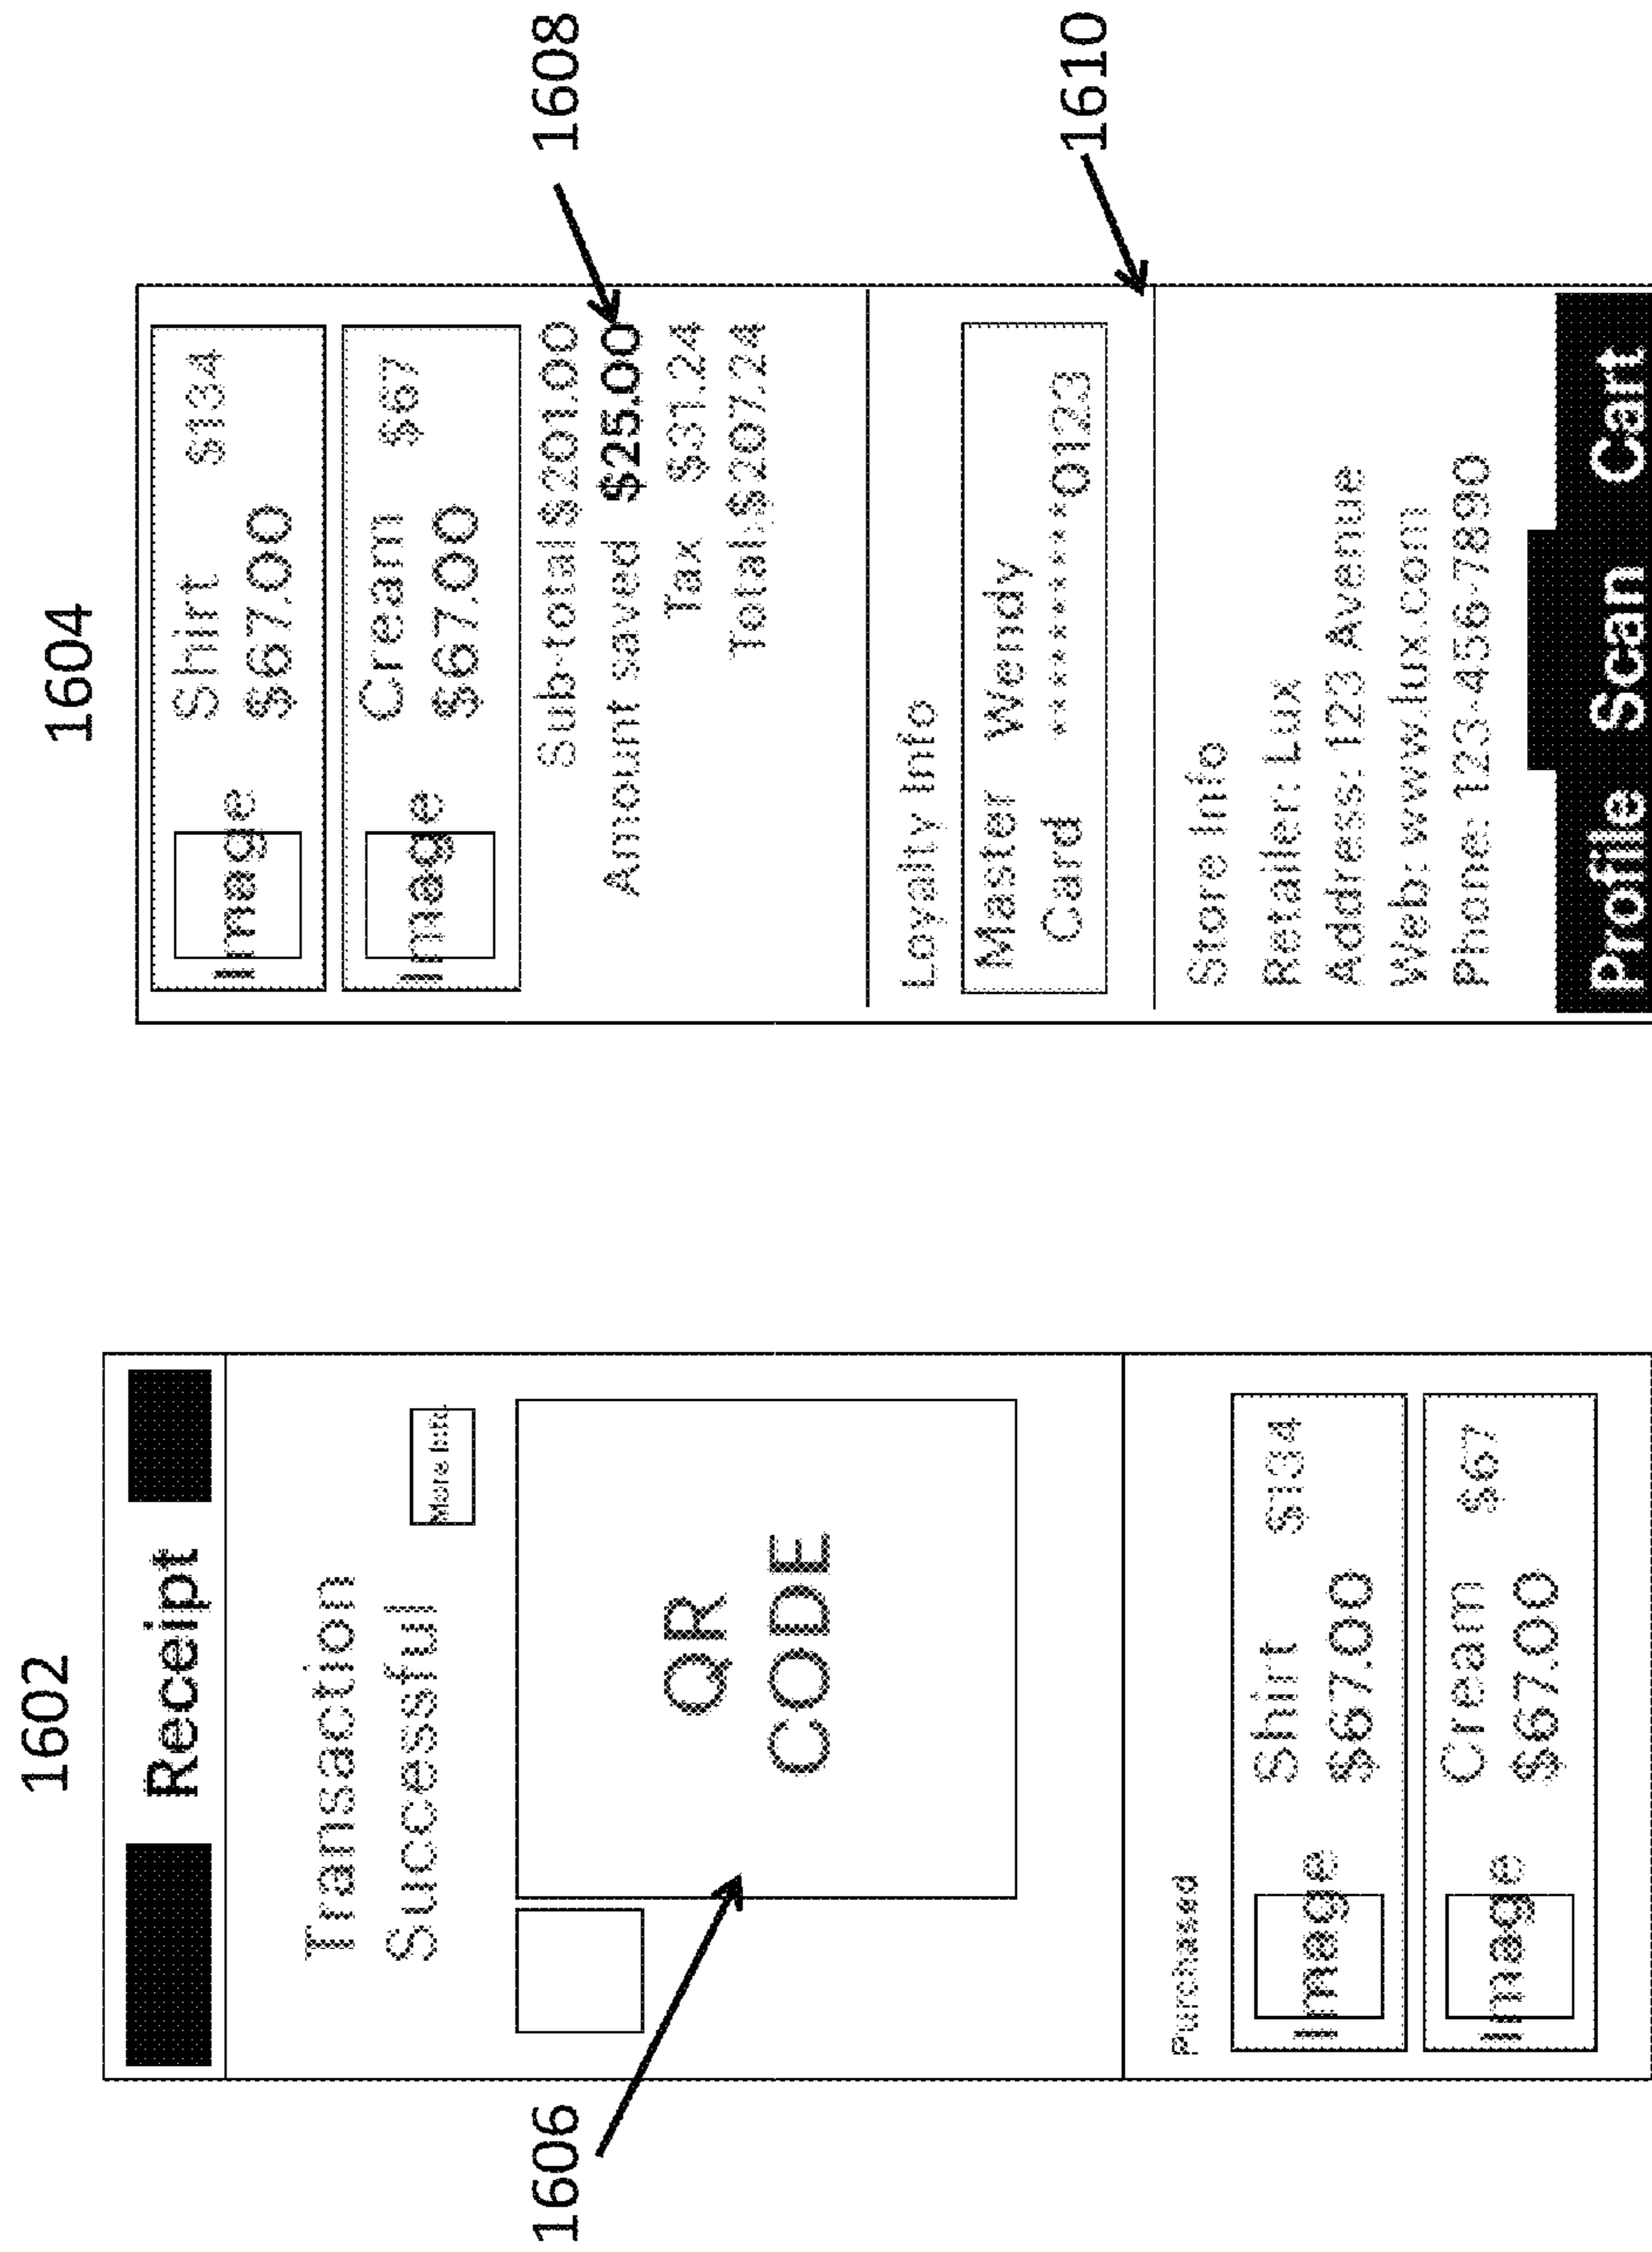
1602

Receipt

Transaction Successful

More Info

QR CODE

1606

Purchased

Image Shirt $134 $67.00

Image Cream $67 $67.00

1604

Image Shirt $134 $67.00

Image Cream $67 $67.00

Sub-total $201.00
Amount saved $25.00
Tax $31.24
Total $207.24

1608

Loyalty Info

Master Card Wendy ********0123

1610

Store Info
Retailer: Lux
Address: 123 Avenue
Web: www.lux.com
Phone: 123-456-7890

Profile Scan Cart